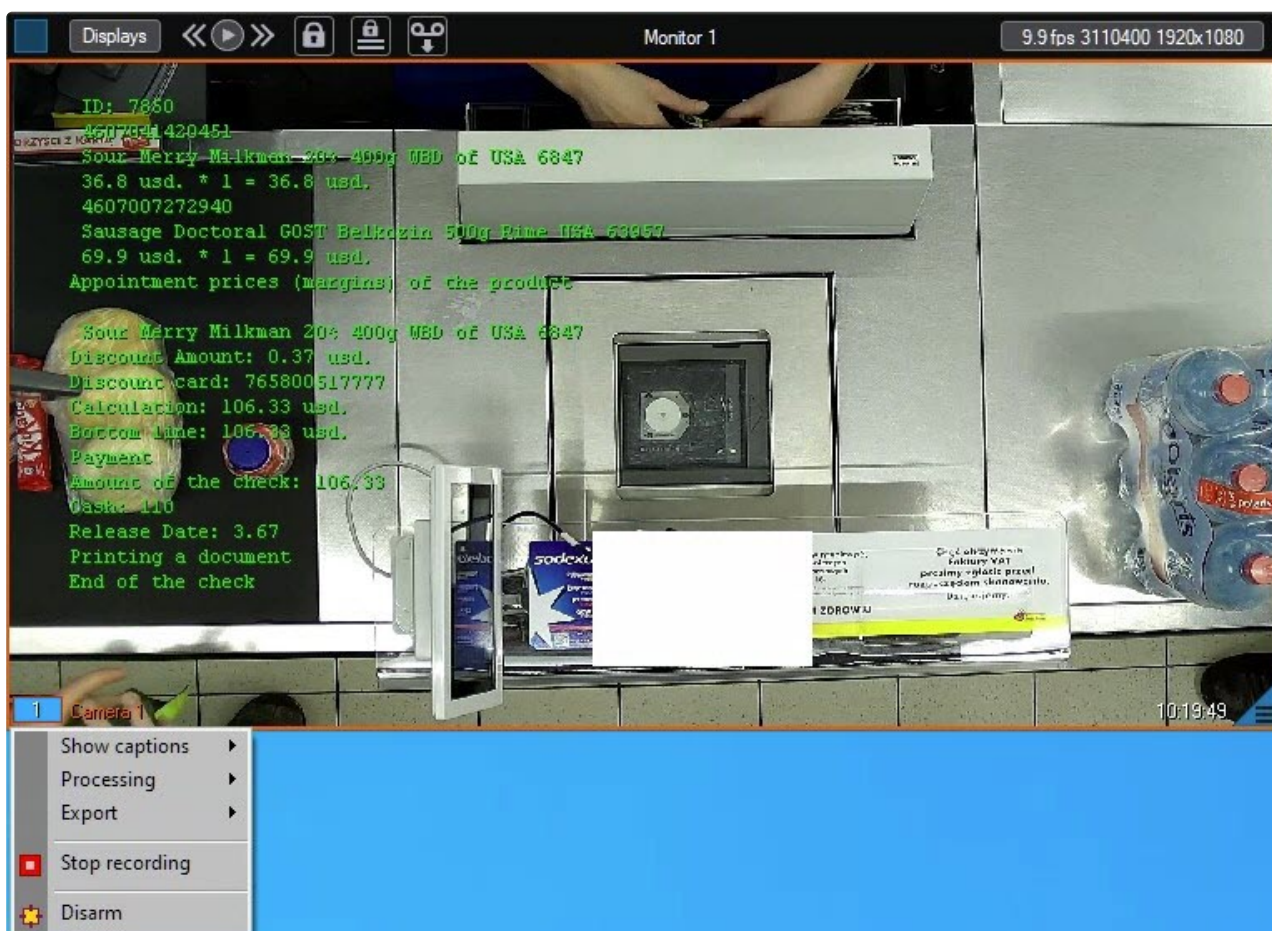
Displays

Monitor 1

9.9 fps 3110400 1920x1080

ID: 7860
4607041420451
Sour Merry Milkman 20% 400g WBD of USA 6847
36.8 usd. * 1 = 36.8 usd.
4607007272940
Sausage Doctoral GOST Belkozin 500g Rime USA 63957
69.9 usd. * 1 = 69.9 usd.
Appointment prices (margins) of the product

Sour Merry Milkman 20% 400g WBD of USA 6847
Discount Amount: 0.37 usd.
Discount card: 765800517777
Calculation: 106.33 usd.
Bottom line: 106.33 usd.
Payment
Amount of the check: 106.33
Cash: 110
Release Date: 3.67
Printing a document
End of the check

sodexo

faktury VAT
prosimy zgłosić przed
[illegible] skanowaniem.
ZDROWIA

1 Camera 1

10:19:49

Show captions
Processing
Export
Stop recording
Disarm